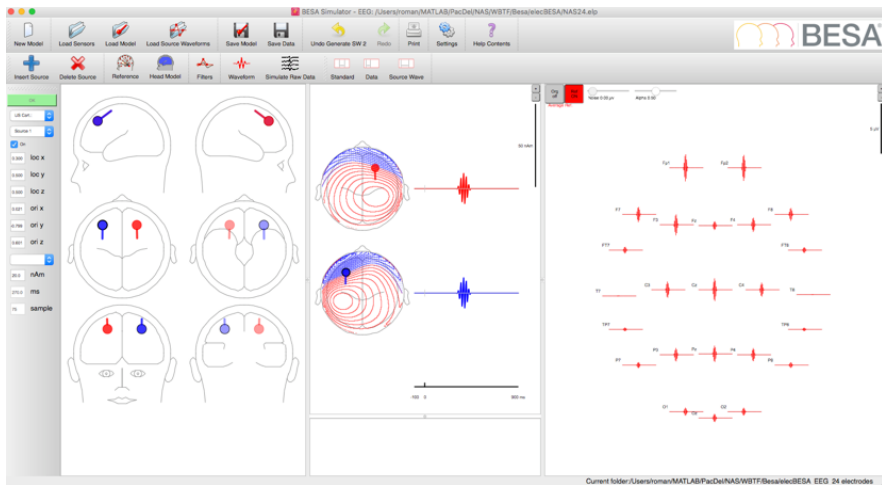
BESA Simulator - EEG: /Users/roman/MATLAB/PacDel/NAS/WBTF/Besa/elecBESA/NAS24.elp

New Model Load Sensors Load Model Load Source Waveforms Save Model Save Data Undo Generate SW 2 Redo Print Settings Help Contents

BESA

Insert Source Delete Source Reference Head Model Filters Waveform Simulate Raw Data Standard Data Source Wave

OK

LR Corr...

Source 1

On

0.000 loc x

0.000 loc y

0.000 loc z

0.001 ori x

0.769 ori y

0.601 ori z

20.0 nAm

270.0 ms

75 sample

50 nAm

-100 0 800 ms

Noise 0.00 µv Alpha 0.00

Average Ref

5 µV

Fp1 Fp2

F7 F3 Fz F4 F8

FT7 FT8

T7 C3 Cz C4 T8

TP7 TP8

P7 P3 Pz P4 P8

O1 Oz O2

Current folder: /Users/roman/MATLAB/PacDel/NAS/WBTF/Besa/elecBESA_EEG 24 electrodes